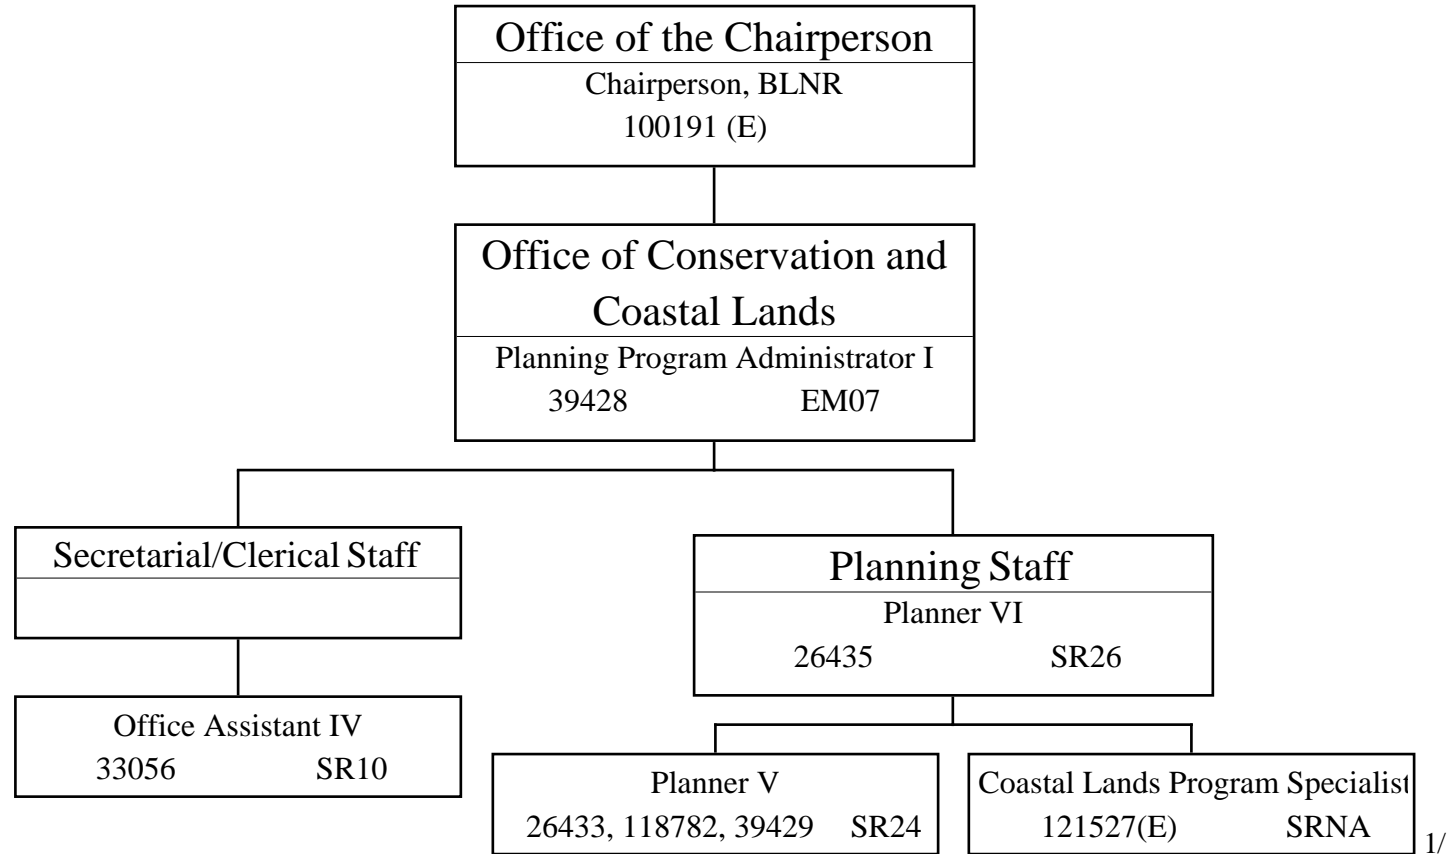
Office of the Chairperson
Chairperson, BLNR
100191 (E)

Office of Conservation and Coastal Lands
Planning Program Administrator I
39428 EM07

Secretarial/Clerical Staff

Office Assistant IV
33056 SR10

Planning Staff
Planner VI
26435 SR26

Planner V
26433, 118782, 39429 SR24

Coastal Lands Program Specialist
121527(E) SRNA

1/